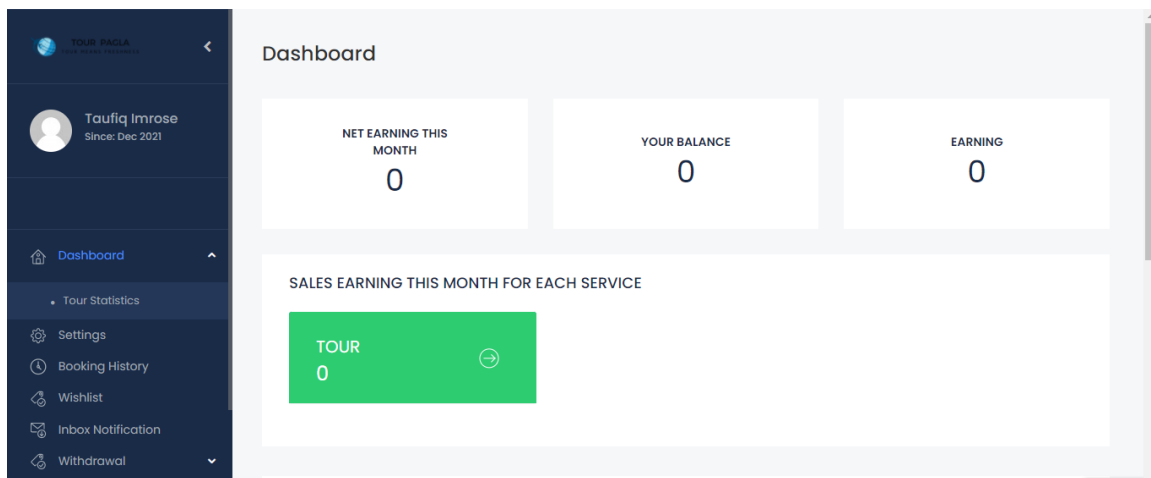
TOUR PAGLA
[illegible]

Taufiq Imrose
Since: Dec 2021

Dashboard
• Tour Statistics
Settings
Booking History
Wishlist
Inbox Notification
Withdrawal

Dashboard

NET EARNING THIS MONTH
0

YOUR BALANCE
0

EARNING
0

SALES EARNING THIS MONTH FOR EACH SERVICE

TOUR
0